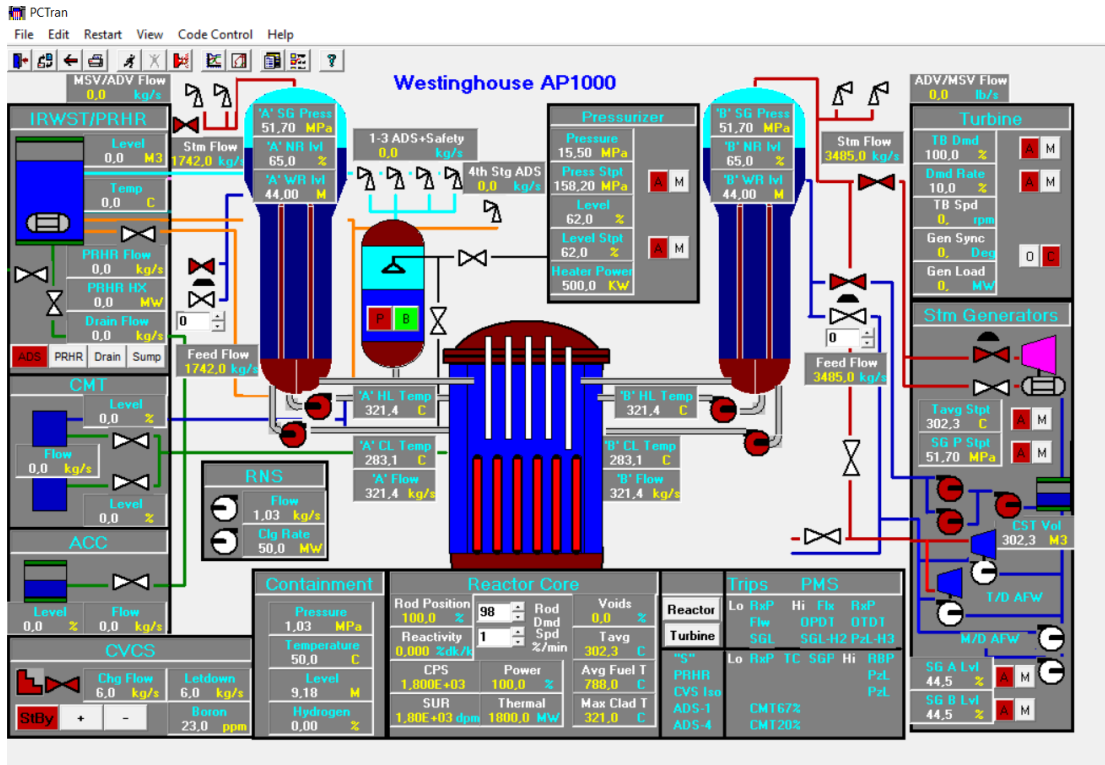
PCTran

File Edit Restart View Code Control Help

MSV/ADV Flow
0,0 kg/s

Westinghouse AP1000

ADV/MSV Flow
0,0 lb/s

IRWST/PRHR
Level
0,0 M3
Temp
0,0 C
PRHR Flow
0,0 kg/s
PRHR HX
0,0 MW
Drain Flow
0,0 kg/s
ADS PRHR Drain Sump

Stm Flow
1742,0 kg/s

'A' SG Press
51,70 MPa
'A' NR lvl
65,0 %
'A' WR lvl
44,00 M

1-3 ADS+Safety
0,0 kg/s
4th Stg ADS
0,0 kg/s

Pressurizer
Pressure
15,50 MPa
Press Stpt
158,20 MPa
A M
Level
62,0 %
Level Stpt
62,0 %
A M
Heater Power
500,0 KW

P B

'B' SG Press
51,70 MPa
'B' NR lvl
65,0 %
'B' WR lvl
44,00 M

Stm Flow
3485,0 kg/s

Turbine
TB Dmd
100,0 %
A M
Dmd Rate
10,0 %
A M
TB Spd
0, rpm
Gen Sync
0, Deg
O C
Gen Load
0, MW

0
Feed Flow
1742,0 kg/s

0
Feed Flow
3485,0 kg/s

Stm Generators

'A' HL Temp
321,4 C
'B' HL Temp
321,4 C
'A' CL Temp
283,1 C
'B' CL Temp
283,1 C
'A' Flow
321,4 kg/s
'B' Flow
321,4 kg/s

CMT
Level
0,0 %
Flow
0,0 kg/s
Level
0,0 %

RNS
Flow
1,03 kg/s
Clg Rate
50,0 MW

Tavg Stpt
302,3 C
A M
SG P Stpt
51,70 MPa
A M

CST Vol
302,3 M3
T/D AFW
M/D AFW

ACC
Level
0,0 %
Flow
0,0 kg/s

Containment
Pressure
1,03 MPa
Temperature
50,0 C
Level
9,18 M
Hydrogen
0,00 %

Reactor Core
Rod Position
100,0 %
98
Rod Dmd Spd
1
%/min
Reactivity
0,000 %dk/k
Voids
0,0 %
Tavg
302,3 C
CPS
1,800E+03
Power
100,0 %
Avg Fuel T
788,0 C
SUR
1,80E+03 dpm
Thermal
1800,0 MW
Max Clad T
321,0 C

Reactor
Turbine

Trips PMS
Lo RxP Hi Flx RxP
Flw OPDT OTDT
SGL SGL-H2 PzL-H3
"S"
PRHR
CVS Iso
ADS-1
ADS-4
Lo RxP TC SGP Hi RBP
PzL
PzL
CMT67%
CMT20%

SG A Lvl
44,5 %
A M
SG B Lvl
44,5 %
A M

CVCS
Chg Flow
6,0 kg/s
Letdown
6,0 kg/s
Boron
23,0 ppm
StBy + -